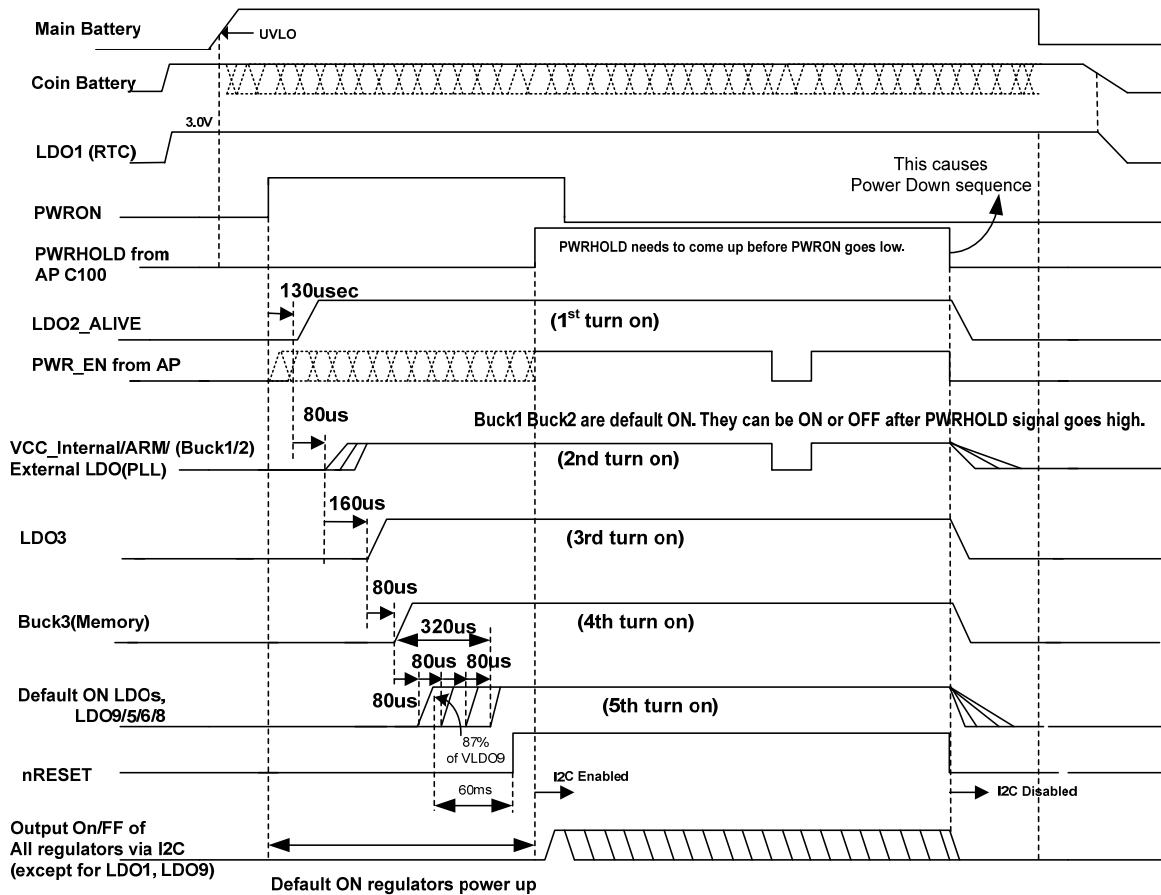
Main Battery
UVLO
Coin Battery
3.0V
LDO1 (RTC)
This causes Power Down sequence
PWRON
PWRHOLD from AP C100
PWRHOLD needs to come up before PWRON goes low.
130usec
LDO2_ALIVE
(1$^{st}$ turn on)
PWR_EN from AP
80us
Buck1 Buck2 are default ON. They can be ON or OFF after PWRHOLD signal goes high.
VCC_Internal/ARM/ (Buck1/2) External LDO(PLL)
(2nd turn on)
160us
LDO3
(3rd turn on)
80us
Buck3(Memory)
(4th turn on)
320us
80us
80us
80us
Default ON LDOs, LDO9/5/6/8
(5th turn on)
87% of VLDO9
nRESET
I2C Enabled
60ms
I2C Disabled
Output On/FF of All regulators via I2C (except for LDO1, LDO9)
Default ON regulators power up